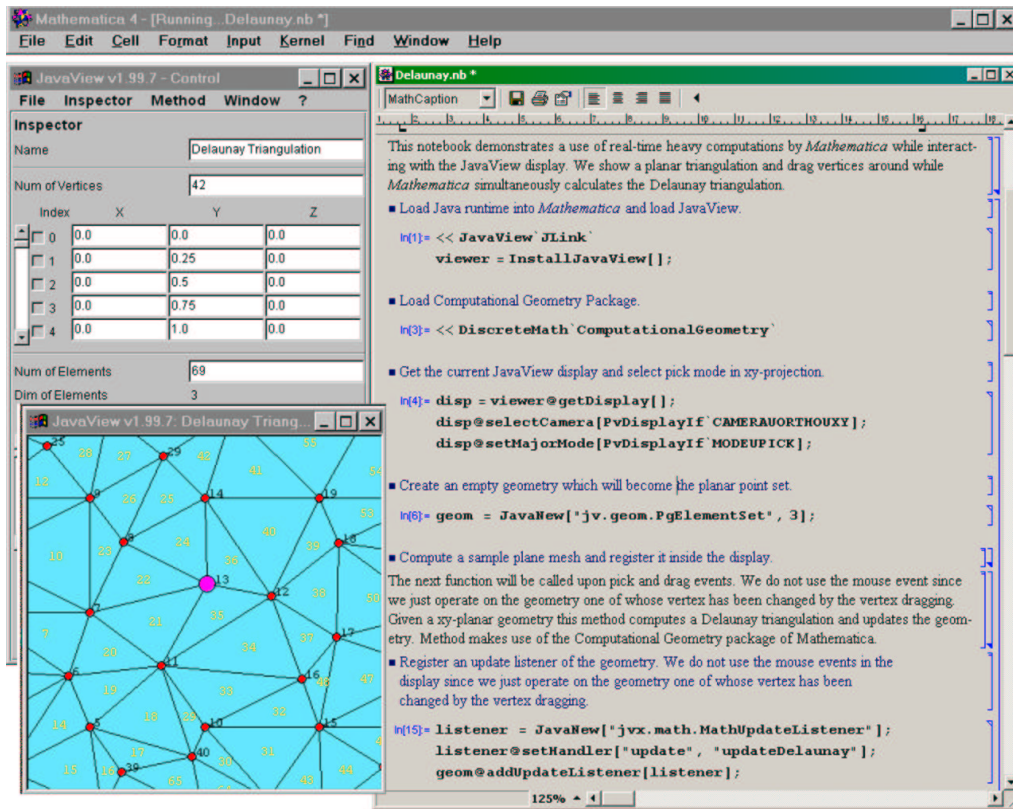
Mathematica 4 - [Running...Delaunay.nb *]

File Edit Cell Format Input Kernel Find Window Help

JavaView v1.99.7 - Control

File Inspector Method Window ?

Inspector

Name Delaunay Triangulation

Num of Vertices 42

| Index | X | Y | Z |
|---|---|---|---|
| 0 | 0.0 | 0.0 | 0.0 |
| 1 | 0.0 | 0.25 | 0.0 |
| 2 | 0.0 | 0.5 | 0.0 |
| 3 | 0.0 | 0.75 | 0.0 |
| 4 | 0.0 | 1.0 | 0.0 |

Num of Elements 69

Dim of Elements 3

JavaView v1.99.7: Delaunay Triang...

Delaunay.nb *

MathCaption

This notebook demonstrates a use of real-time heavy computations by *Mathematica* while interacting with the JavaView display. We show a planar triangulation and drag vertices around while *Mathematica* simultaneously calculates the Delaunay triangulation.

Load Java runtime into *Mathematica* and load JavaView.

In[1]:= << JavaView`JLink`
viewer = InstallJavaView[];

Load Computational Geometry Package.

In[3]:= << DiscreteMath`ComputationalGeometry`

Get the current JavaView display and select pick mode in xy-projection.

In[4]:= disp = viewer@getDisplay[];
disp@selectCamera[PvDisplayIf`CAMERAUORTHOUXY];
disp@setMajorMode[PvDisplayIf`MODEUPICK];

Create an empty geometry which will become the planar point set.

In[6]:= geom = JavaNew["jv.geom.PgElementSet", 3];

Compute a sample plane mesh and register it inside the display.

The next function will be called upon pick and drag events. We do not use the mouse event since we just operate on the geometry one of whose vertex has been changed by the vertex dragging. Given a xy-planar geometry this method computes a Delaunay triangulation and updates the geometry. Method makes use of the Computational Geometry package of Mathematica.

Register an update listener of the geometry. We do not use the mouse events in the display since we just operate on the geometry one of whose vertex has been changed by the vertex dragging.

In[15]:= listener = JavaNew["jvx.math.MathUpdateListener"];
listener@setHandler["update", "updateDelaunay"];
geom@addUpdateListener[listener];

125%